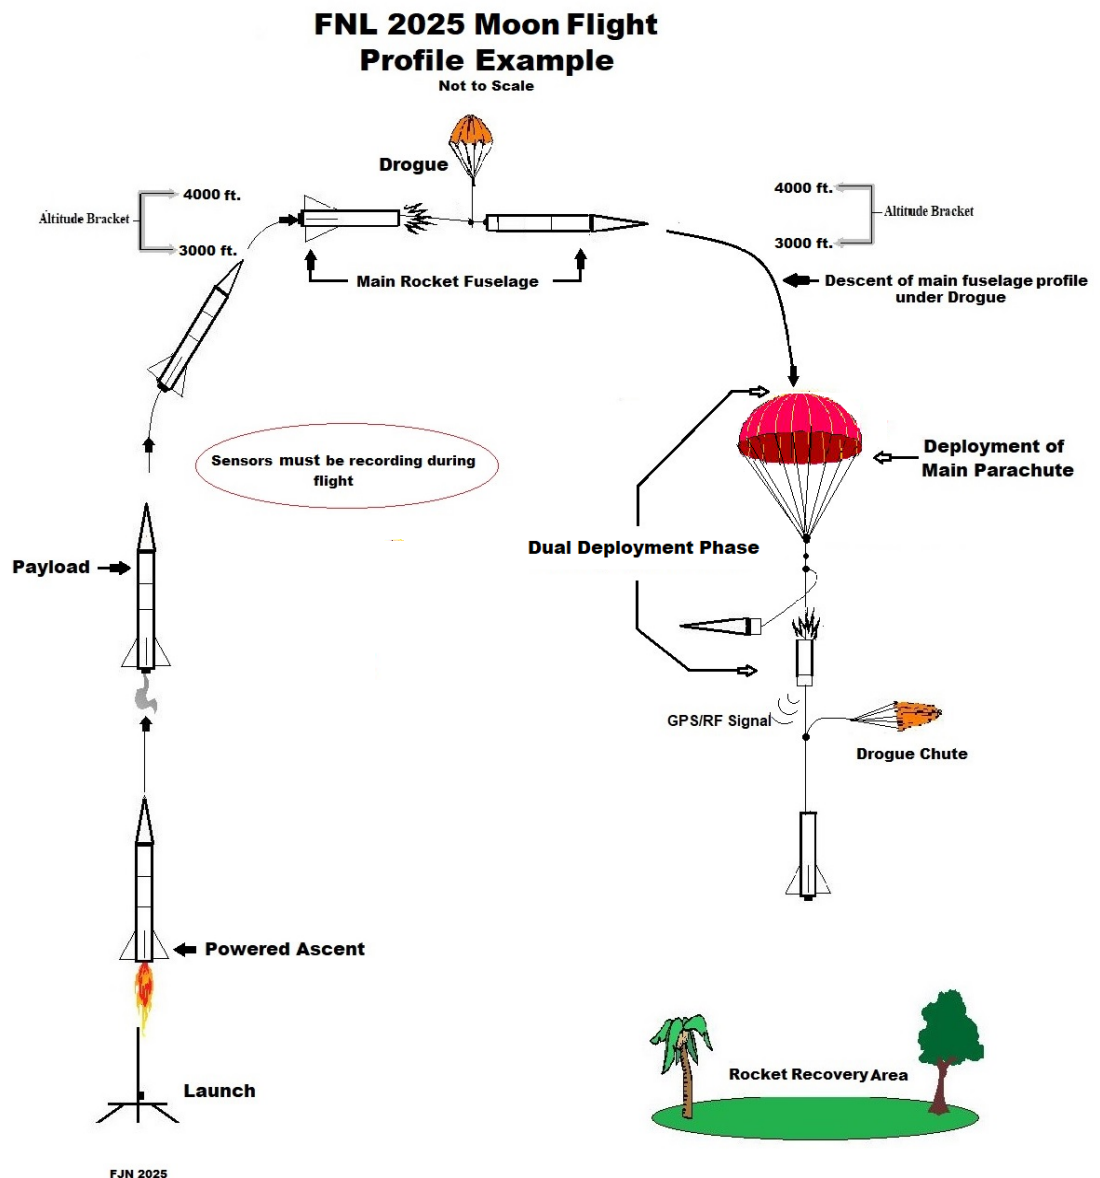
FNL 2025 Moon Flight
Profile Example
Not to Scale

Drogue

Altitude Bracket
4000 ft.
3000 ft.

Main Rocket Fuselage

4000 ft.
3000 ft.
Altitude Bracket

Descent of main fuselage profile under Drogue

Sensors must be recording during flight

Deployment of Main Parachute

Dual Deployment Phase

Payload

GPS/RF Signal

Drogue Chute

Powered Ascent

Rocket Recovery Area

Launch

FJN 2025